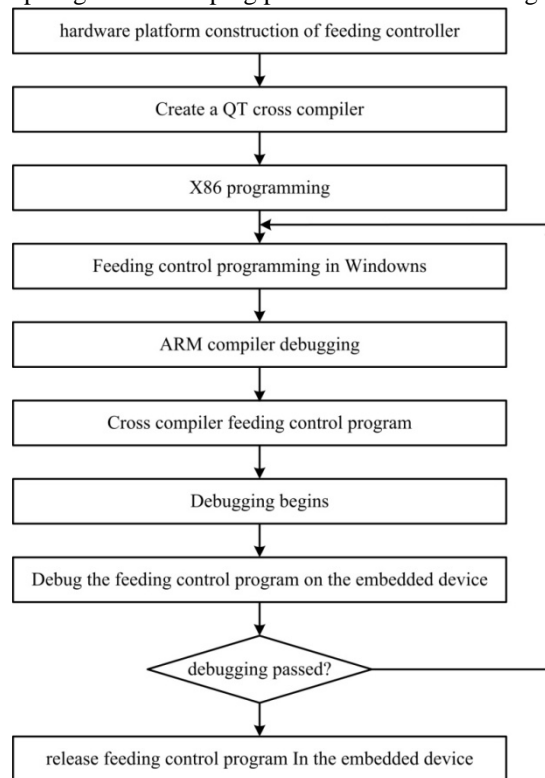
hardware platform construction of feeding controller

Create a QT cross compiler

X86 programming

Feeding control programming in Windows

ARM compiler debugging

Cross compiler feeding control program

Debugging begins

Debug the feeding control program on the embedded device

debugging passed?

release feeding control program In the embedded device